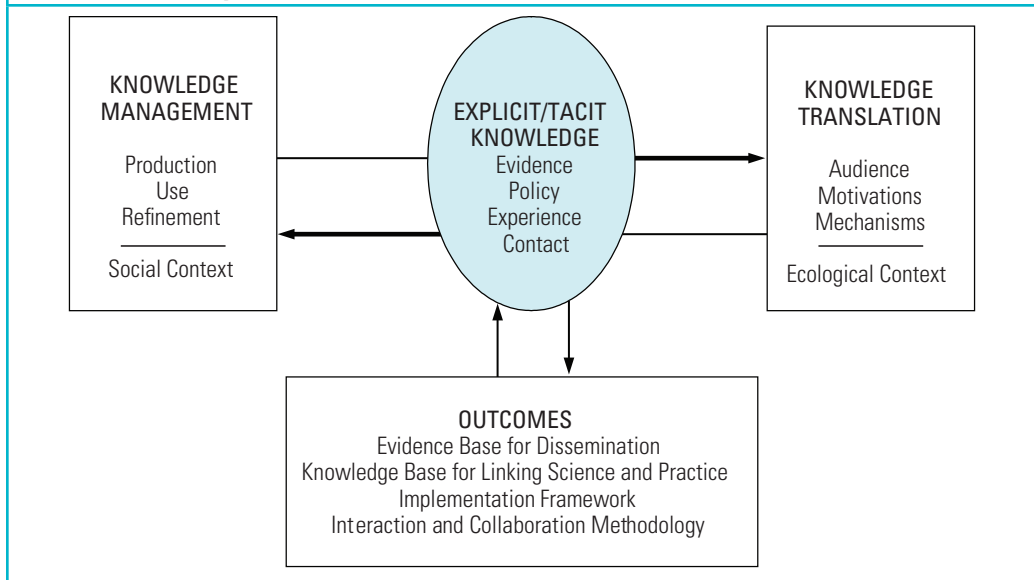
KNOWLEDGE MANAGEMENT

Production
Use
Refinement

Social Context

EXPLICIT/TACIT KNOWLEDGE
Evidence
Policy
Experience
Contact

KNOWLEDGE TRANSLATION

Audience
Motivations
Mechanisms

Ecological Context

OUTCOMES
Evidence Base for Dissemination
Knowledge Base for Linking Science and Practice
Implementation Framework
Interaction and Collaboration Methodology